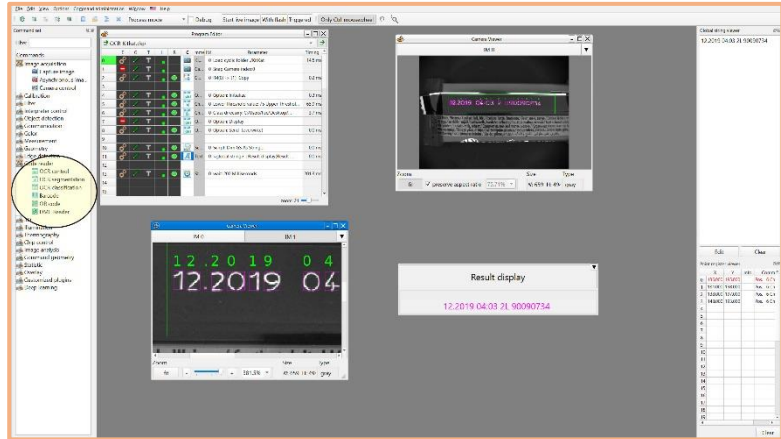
File Edit View Options Organize Workspace Window Help

Process mode | Debug | Start live image | With flash | Triggered | Only Ctrl sensor value

Command list
Commands
Image acquisition
Input an image
Asynchronous image
Camera control
Calibration
Filter
Integration control
Object detection
Communication
Color
Measurement
Geometry
Code reader
OCR control
OCR segmentation
OCR classification
Barcode
QR code
DMC reader
Fine edges
Morphology
Clip control
Image analysis
Advanced geometry
Statistic
Overlay
Document display
Stop learning

Program Editor
OCR Klassifikat

Camera Viewer
IM 0
12.2019 04:03 2L 90090734
Zoom
fit
Preserve aspect ratio
Size
Type
gray

Camera Viewer
IM 0
IM 1
12.2019 04
12.2019 04
Zoom
fit
Size
Type
gray

Result display
12.2019 04:03 2L 90090734

Global string viewer
12.2019 04:03 2L 90090734

Edit
Clear
Close